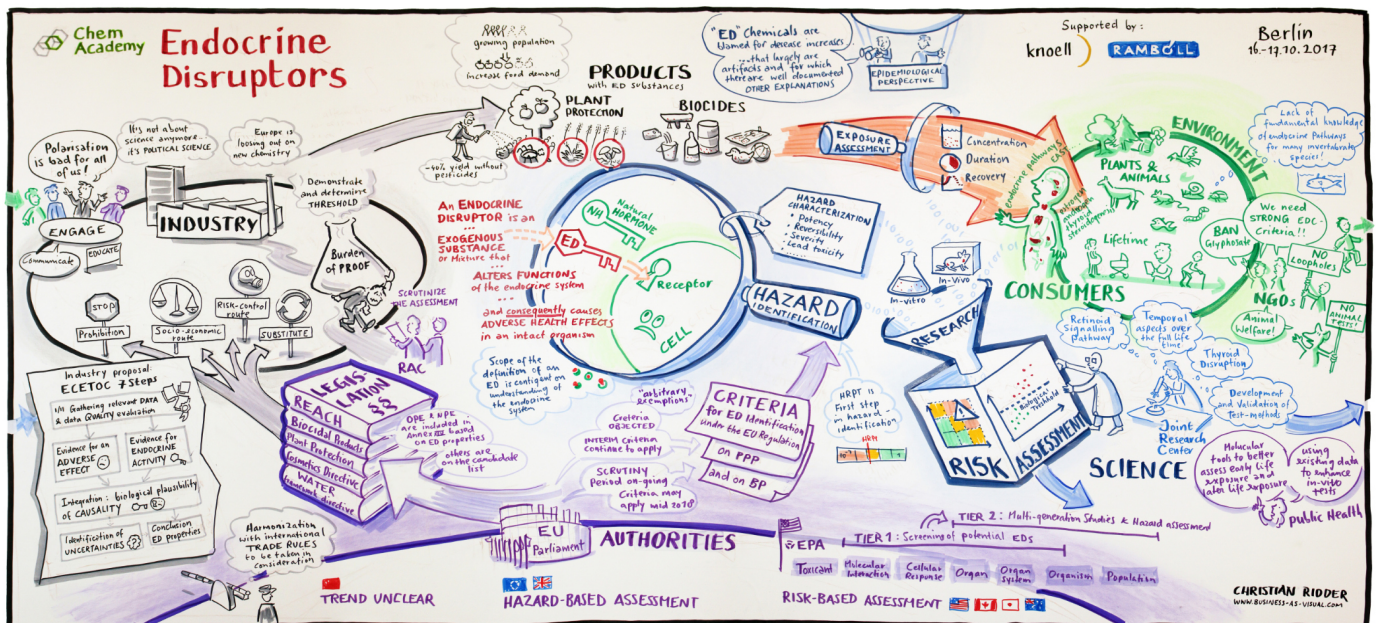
Chem Academy
Endocrine Disruptors

growing population
increase food demand

"ED" Chemicals are blamed for disease increases ... that largely are artifacts and for which there are well documented OTHER EXPLANATIONS
EPIDEMIOLOGICAL PERSPECTIVE

Supported by:
knoell RAMBOLL
Berlin 16.-17.10.2017

PRODUCTS with ED substances
PLANT PROTECTION
BIOCIDES
~40% yield without pesticides

Polarisation is bad for all of us!
It's not about science anymore... it's POLITICAL SCIENCE
Europe is loosing out on new chemistry
Demonstrate and determine THRESHOLD

INDUSTRY
ENGAGE
Communicate
Educate
Burden of PROOF
SCRUTINIZE THE ASSESSMENT
STOP
Prohibition
Socio-economic route
Risk-control route
SUBSTITUTE

An ENDOCRINE DISRUPTOR is an ...
EXOGENOUS SUBSTANCE or Mixture that ...
ALTERS FUNCTIONS of the endocrine system
... and consequently causes ADVERSE HEALTH EFFECTS in an intact organism
Natural HORMONE
NH
ED
Receptor
CELL

HAZARD CHARACTERIZATION
• Potency
• Reversibility
• Severity
• Lead toxicity

HAZARD IDENTIFICATION

EXPOSURE ASSESSMENT
Concentration
Duration
Recovery
Endocrine Pathways & EDs
Estrogen Androgen Thyroid Steroidogenesis

ENVIRONMENT
Lack of fundamental knowledge of endocrine Pathways for many invertebrate species!
PLANTS & ANIMALS
Lifetime
BAN Glyphosate
We need STRONG EDC-Criteria!!
NO Loopholes
CONSUMERS
NGOs
Animal Welfare!
NO ANIMAL TESTS!

In-vitro
In-Vivo
RESEARCH
Retinoid Signalling Pathway
Temporal aspects over the full life time
Thyroid Disruption
Development and Validation of Test-methods
Joint Research Center
Biological Threshold
RISK ASSESSMENT
SCIENCE
Molecular tools to better assess early life exposure and later life exposure
using existing data to enhance in-vitro tests
public Health

Industry proposal ECETOC 7 Steps
1/11 Gathering relevant DATA & data QUALITY evaluation
Evidence for an ADVERSE EFFECT
Evidence for ENDOCRINE ACTIVITY
Integration: biological plausibility of CAUSALITY
Identification of UNCERTAINTIES
Conclusion ED properties

LEGIS-LATION §§
REACH
Biocidal Products
Plant Protection
Cosmetics Directive
WATER Framework Directive
RAC
OPE & NPE are included in Annex XIV based on ED properties
others are on the candidate list

Scope of the definition of an ED is contingent on understanding of the endocrine system

"arbitrary exemptions"
Criteria OBJECTED
INTERIM Criteria continue to apply
SCRUTINY Period on-going Criteria may apply mid 2018
CRITERIA for ED Identification under the EU Regulation
on PPP
and on BP

HRPT is first step in hazard-identification

Harmonization with international TRADE RULES to be taken in consideration

EU Parliament
AUTHORITIES

EPA
TIER 1: Screening of potential EDs
TIER 2: Multi-generation Studies & Hazard assessment
Toxicant
Molecular Interaction
Cellular Response
Organ
Organ System
Organism
Population

TREND UNCLEAR
HAZARD-BASED ASSESSMENT
RISK-BASED ASSESSMENT

CHRISTIAN RIDDER
WWW.BUSINESS-AS-VISUAL.COM